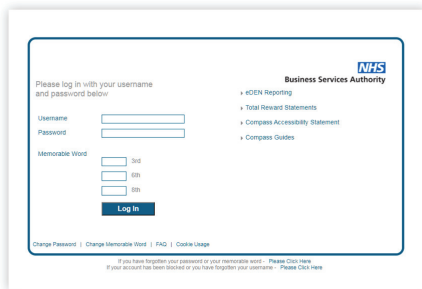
NHS
Business Services Authority

Please log in with your username and password below

Username
Password

Memorable Word
3rd
6th
8th

Log In

› eDEN Reporting
› Total Reward Statements
› Compass Accessibility Statement
› Compass Guides

Change Password | Change Memorable Word | FAQ | Cookie Usage

If you have forgotten your password or your memorable word - Please Click Here
If your account has been blocked or you have forgotten your username - Please Click Here